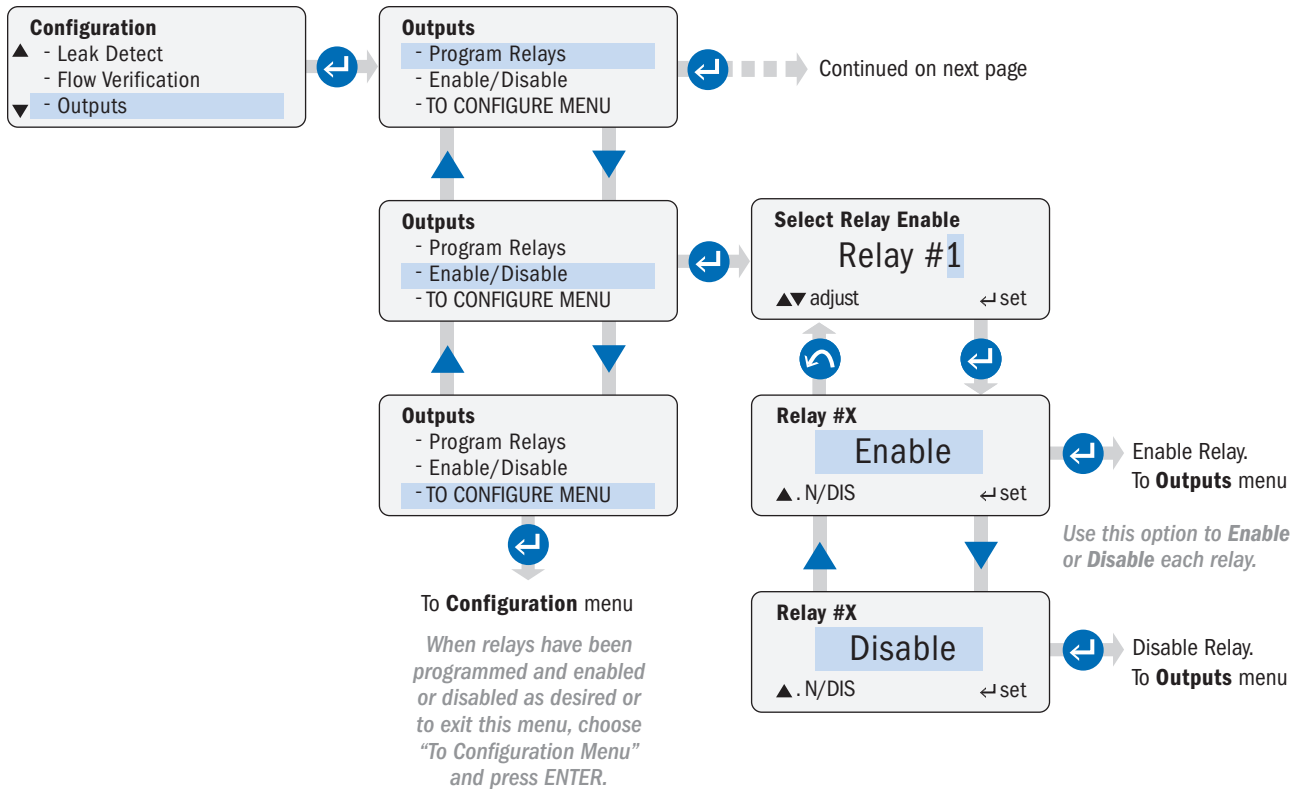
Configuration
▲ - Leak Detect
- Flow Verification
▼ - Outputs

Outputs
- Program Relays
- Enable/Disable
- TO CONFIGURE MENU

Continued on next page

Outputs
- Program Relays
- Enable/Disable
- TO CONFIGURE MENU

Select Relay Enable
Relay #1
▲▼ adjust ↵ set

Outputs
- Program Relays
- Enable/Disable
- TO CONFIGURE MENU

To **Configuration** menu

When relays have been programmed and enabled or disabled as desired or to exit this menu, choose "To Configuration Menu" and press ENTER.

Relay #X
Enable
▲. N/DIS ↵ set

Enable Relay.
To **Outputs** menu

Use this option to **Enable** or **Disable** each relay.

Relay #X
Disable
▲. N/DIS ↵ set

Disable Relay.
To **Outputs** menu